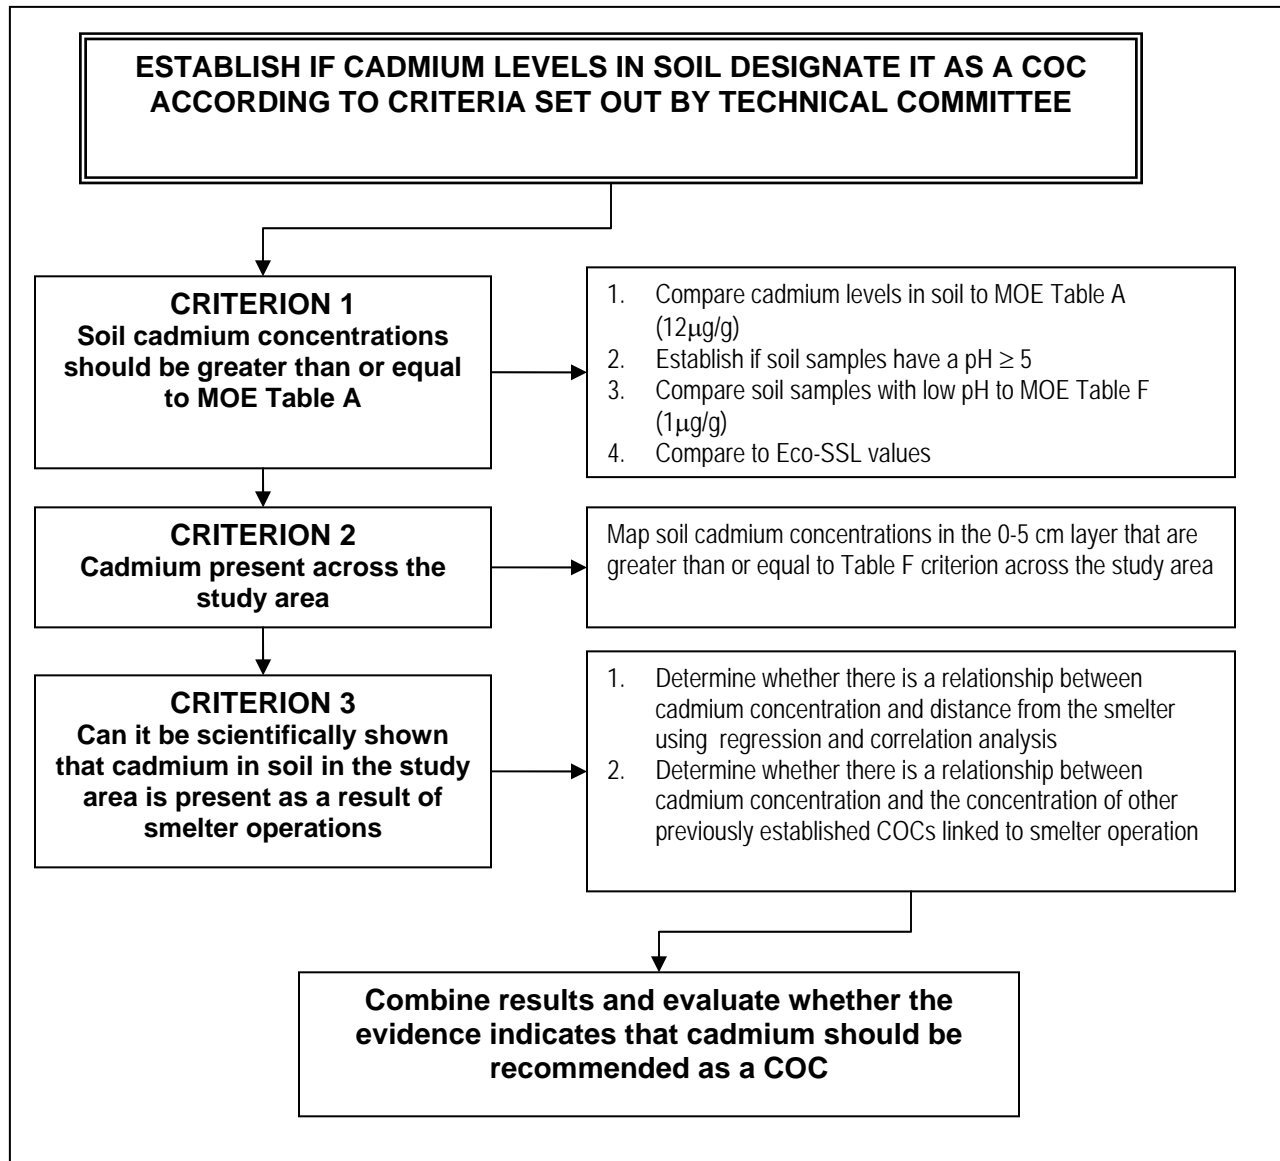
ESTABLISH IF CADMIUM LEVELS IN SOIL DESIGNATE IT AS A COC ACCORDING TO CRITERIA SET OUT BY TECHNICAL COMMITTEE

CRITERION 1
Soil cadmium concentrations should be greater than or equal to MOE Table A

1. Compare cadmium levels in soil to MOE Table A ($12\mu g/g$)
2. Establish if soil samples have a pH $\geq 5$
3. Compare soil samples with low pH to MOE Table F ($1\mu g/g$)
4. Compare to Eco-SSL values

CRITERION 2
Cadmium present across the study area

Map soil cadmium concentrations in the 0-5 cm layer that are greater than or equal to Table F criterion across the study area

CRITERION 3
Can it be scientifically shown that cadmium in soil in the study area is present as a result of smelter operations

1. Determine whether there is a relationship between cadmium concentration and distance from the smelter using regression and correlation analysis
2. Determine whether there is a relationship between cadmium concentration and the concentration of other previously established COCs linked to smelter operation

Combine results and evaluate whether the evidence indicates that cadmium should be recommended as a COC